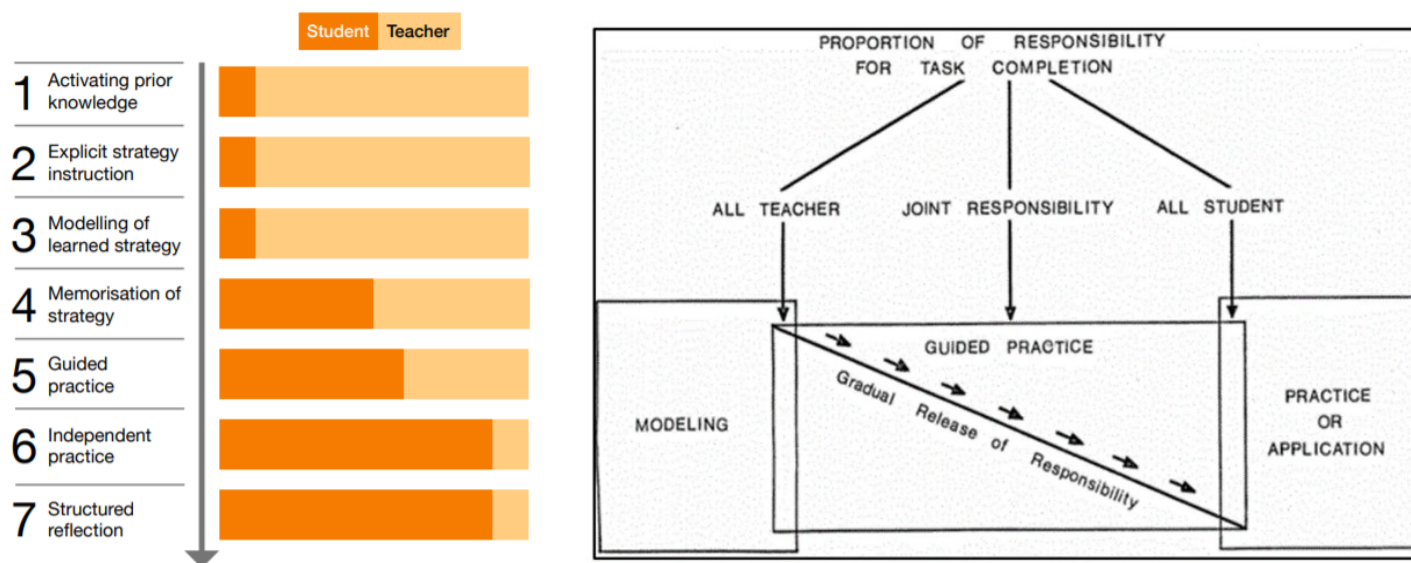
Student Teacher

1 Activating prior knowledge

2 Explicit strategy instruction

3 Modelling of learned strategy

4 Memorisation of strategy

5 Guided practice

6 Independent practice

7 Structured reflection

PROPORTION OF RESPONSIBILITY FOR TASK COMPLETION

ALL TEACHER

JOINT RESPONSIBILITY

ALL STUDENT

GUIDED PRACTICE

MODELING

Gradual Release of Responsibility

PRACTICE OR APPLICATION